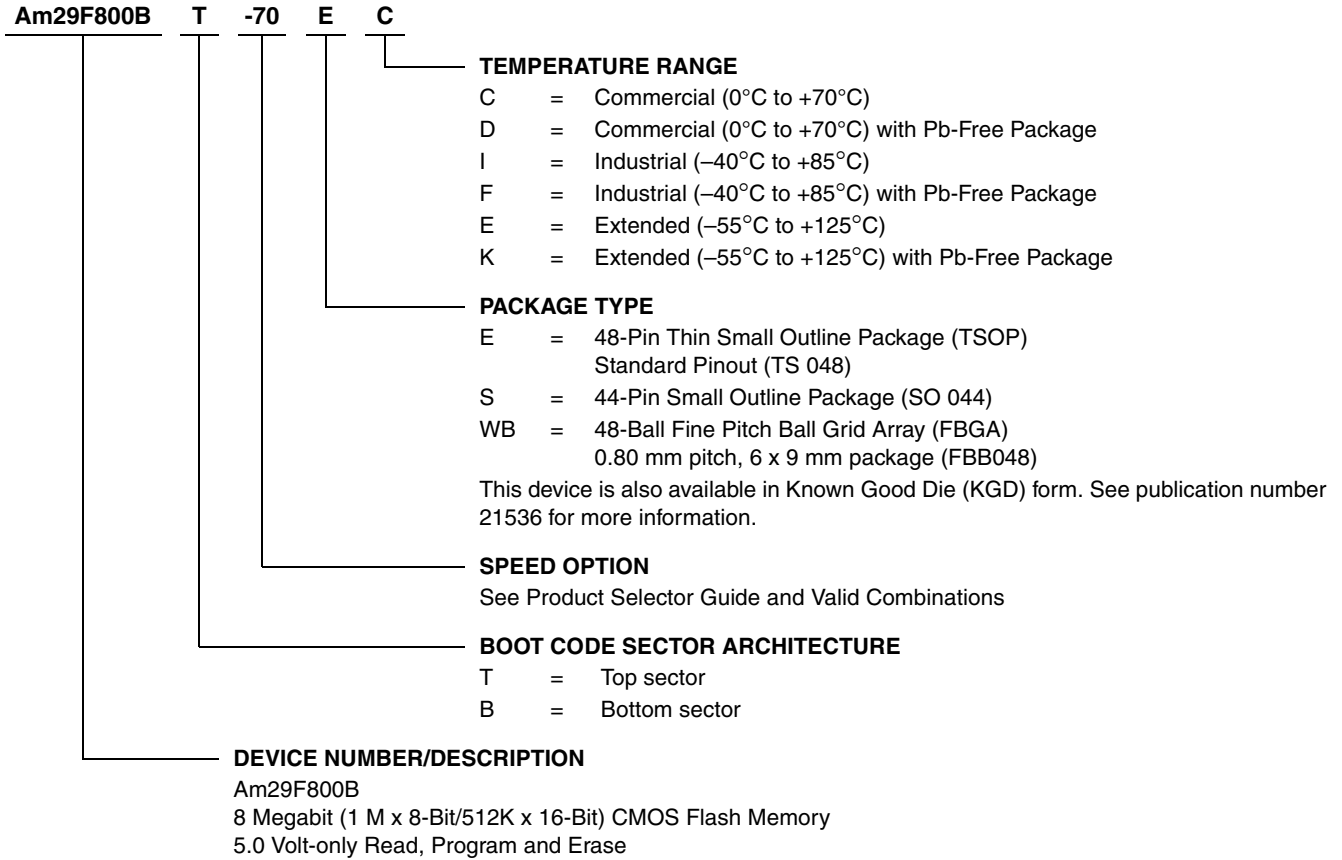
Am29F800B T -70 E C

TEMPERATURE RANGE
C = Commercial (0°C to +70°C)
D = Commercial (0°C to +70°C) with Pb-Free Package
I = Industrial (–40°C to +85°C)
F = Industrial (–40°C to +85°C) with Pb-Free Package
E = Extended (–55°C to +125°C)
K = Extended (–55°C to +125°C) with Pb-Free Package

PACKAGE TYPE
E = 48-Pin Thin Small Outline Package (TSOP) Standard Pinout (TS 048)
S = 44-Pin Small Outline Package (SO 044)
WB = 48-Ball Fine Pitch Ball Grid Array (FBGA) 0.80 mm pitch, 6 x 9 mm package (FBB048)
This device is also available in Known Good Die (KGD) form. See publication number 21536 for more information.

SPEED OPTION
See Product Selector Guide and Valid Combinations

BOOT CODE SECTOR ARCHITECTURE
T = Top sector
B = Bottom sector

DEVICE NUMBER/DESCRIPTION
Am29F800B
8 Megabit (1 M x 8-Bit/512K x 16-Bit) CMOS Flash Memory
5.0 Volt-only Read, Program and Erase